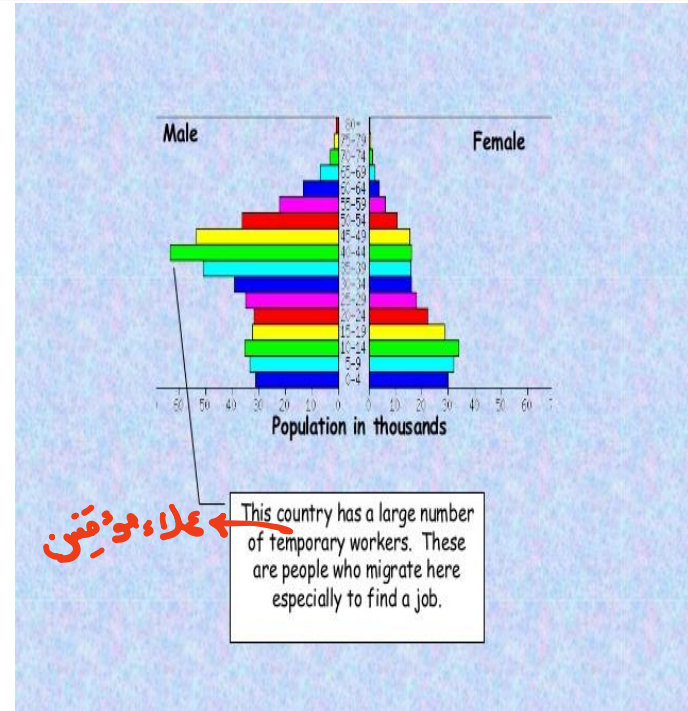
Male

Female

80+
75-79
70-74
65-69
60-64
55-59
50-54
45-49
40-44
35-39
30-34
25-29
20-24
15-19
10-14
5-9
0-4

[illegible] 50 40 30 20 10 0 0 10 20 30 40 50 60 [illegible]

Population in thousands

عمالة مؤقتة

This country has a large number of temporary workers. These are people who migrate here especially to find a job.